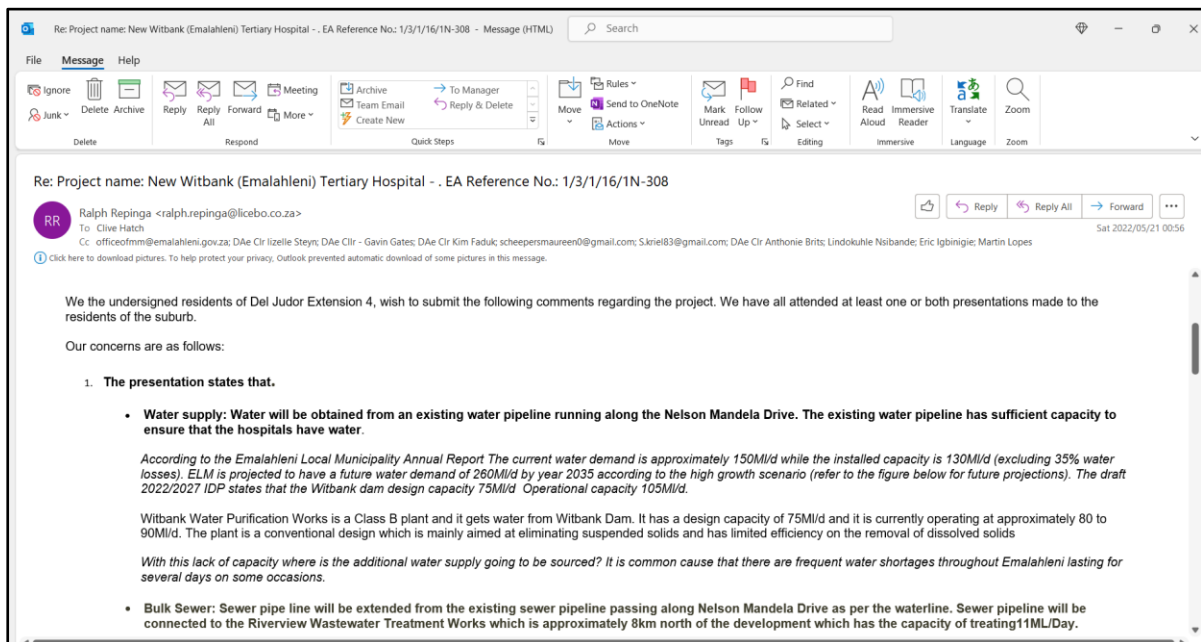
Re: Project name: New Witbank (Emalahleni) Tertiary Hospital - . EA Reference No.: 1/3/1/16/1N-308 - Message (HTML)

Search

File Message Help

Ignore
Junk
Delete Archive
Delete

Reply Reply All Forward
Meeting
More
Respond

Archive
Team Email
Create New
To Manager
Reply & Delete
Quick Steps

Move
Rules
Send to OneNote
Actions
Move

Mark Unread
Follow Up
Tags

Find
Related
Select
Editing

Read Aloud
Immersive Reader
Immersive

Translate
Language

Zoom
Zoom

Re: Project name: New Witbank (Emalahleni) Tertiary Hospital - . EA Reference No.: 1/3/1/16/1N-308

RR
Ralph Repinga <ralph.repinga@licebo.co.za>
To Clive Hatch
Cc officeofmm@emalahleni.gov.za; DAe Clr Iizelle Steyn; DAe Cllr - Gavin Gates; DAe Clr Kim Faduk; scheepersmaureen0@gmail.com; S.kriel83@gmail.com; DAe Clr Anthonie Brits; Lindokuhle Nsibande; Eric Igbinigie; Martin Lopes

Reply Reply All Forward

Sat 2022/05/21 00:56

Click here to download pictures. To help protect your privacy, Outlook prevented automatic download of some pictures in this message.

We the undersigned residents of Del Judor Extension 4, wish to submit the following comments regarding the project. We have all attended at least one or both presentations made to the residents of the suburb.

Our concerns are as follows:

1. The presentation states that.

• Water supply: Water will be obtained from an existing water pipeline running along the Nelson Mandela Drive. The existing water pipeline has sufficient capacity to ensure that the hospitals have water.

According to the Emalahleni Local Municipality Annual Report The current water demand is approximately 150Ml/d while the installed capacity is 130Ml/d (excluding 35% water losses). ELM is projected to have a future water demand of 260Ml/d by year 2035 according to the high growth scenario (refer to the figure below for future projections). The draft 2022/2027 IDP states that the Witbank dam design capacity 75Ml/d Operational capacity 105Ml/d.

Witbank Water Purification Works is a Class B plant and it gets water from Witbank Dam. It has a design capacity of 75Ml/d and it is currently operating at approximately 80 to 90Ml/d. The plant is a conventional design which is mainly aimed at eliminating suspended solids and has limited efficiency on the removal of dissolved solids

With this lack of capacity where is the additional water supply going to be sourced? It is common cause that there are frequent water shortages throughout Emalahleni lasting for several days on some occasions.

• Bulk Sewer: Sewer pipe line will be extended from the existing sewer pipeline passing along Nelson Mandela Drive as per the waterline. Sewer pipeline will be connected to the Riverview Wastewater Treatment Works which is approximately 8km north of the development which has the capacity of treating11ML/Day.